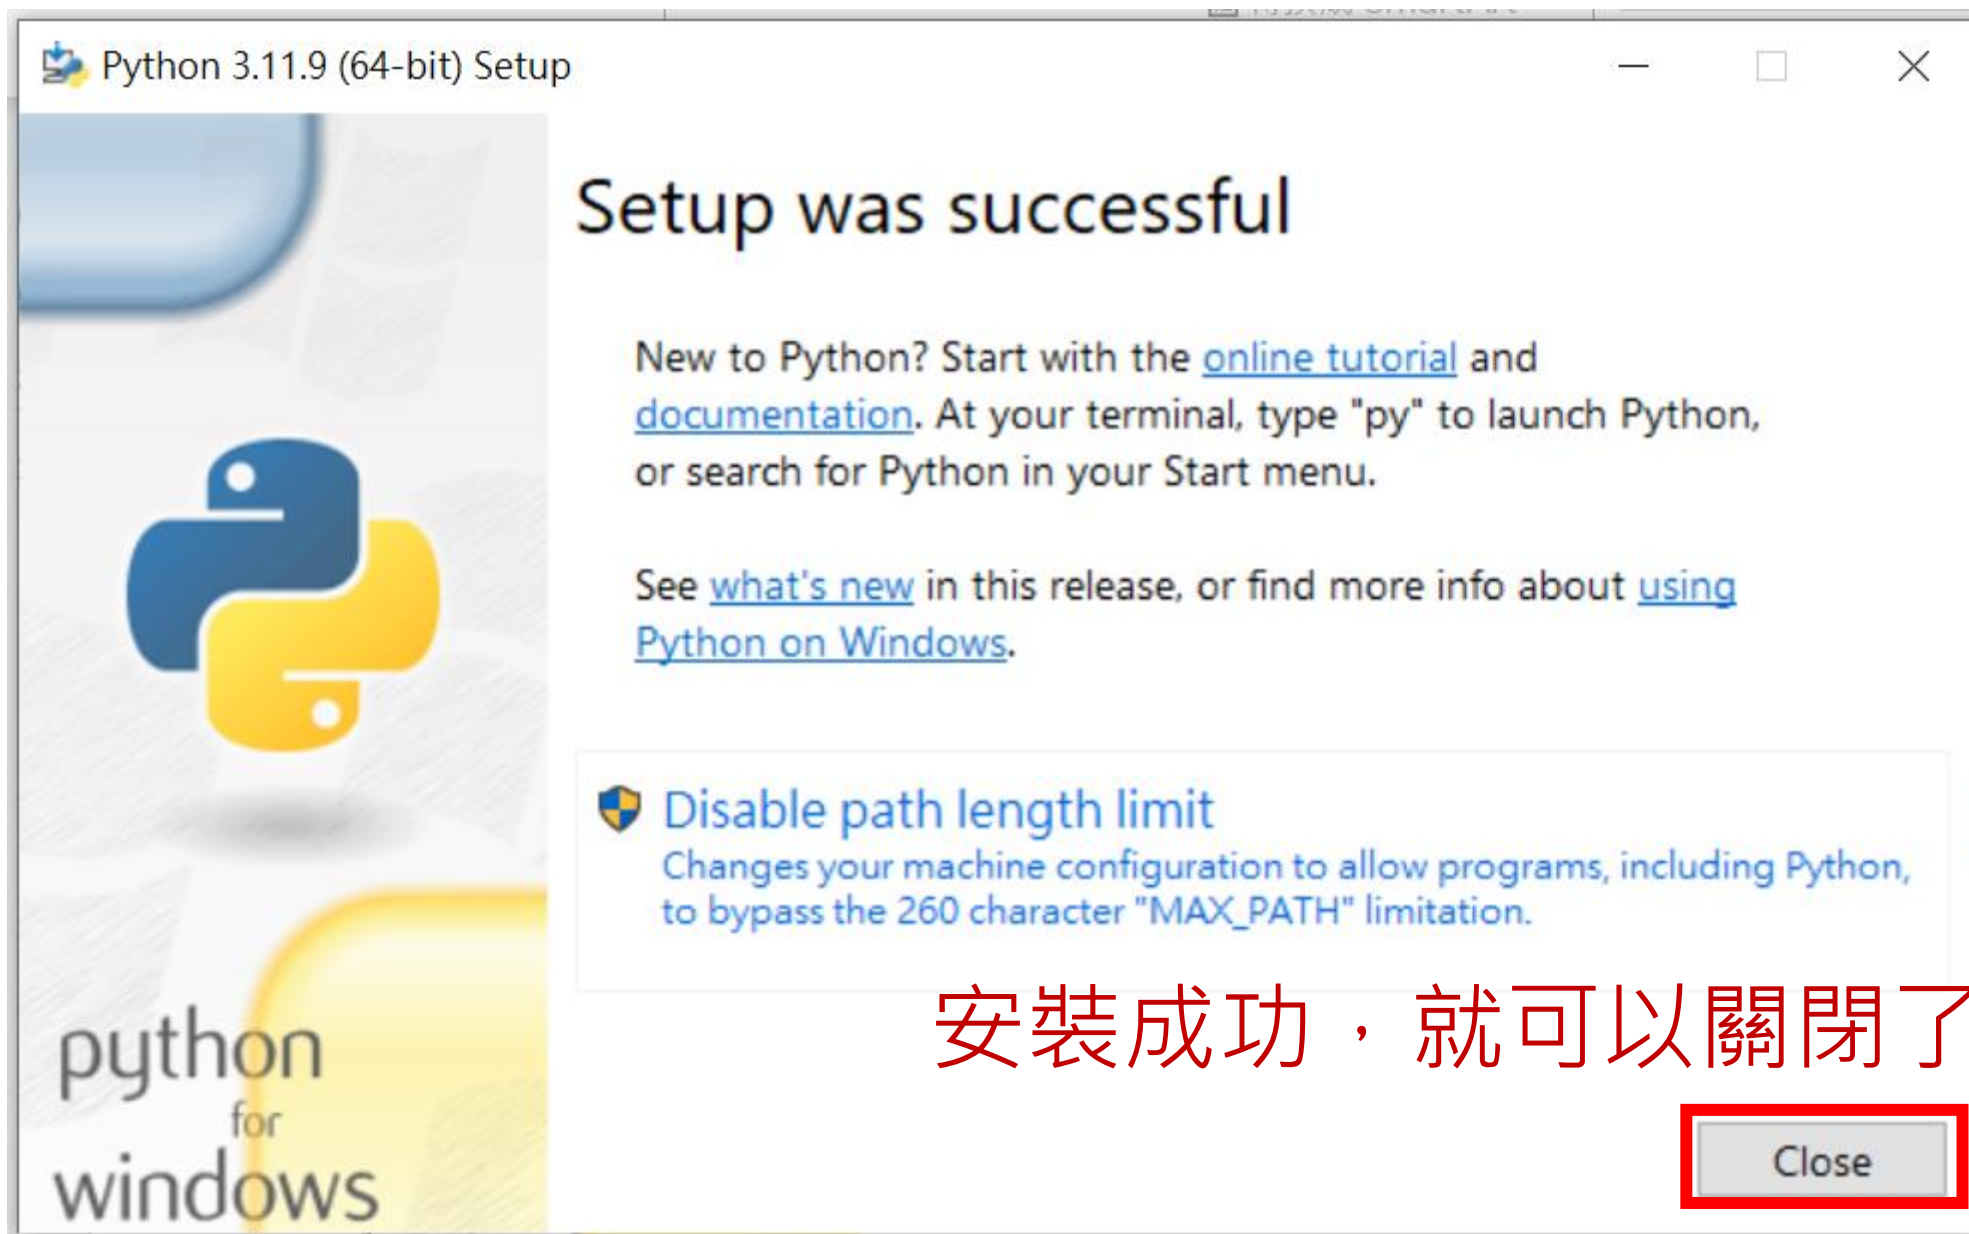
Python 3.11.9 (64-bit) Setup

Setup was successful

New to Python? Start with the online tutorial and documentation. At your terminal, type "py" to launch Python, or search for Python in your Start menu.

See what's new in this release, or find more info about using Python on Windows.

Disable path length limit
Changes your machine configuration to allow programs, including Python, to bypass the 260 character "MAX_PATH" limitation.

python for windows

安裝成功，就可以關閉了

Close